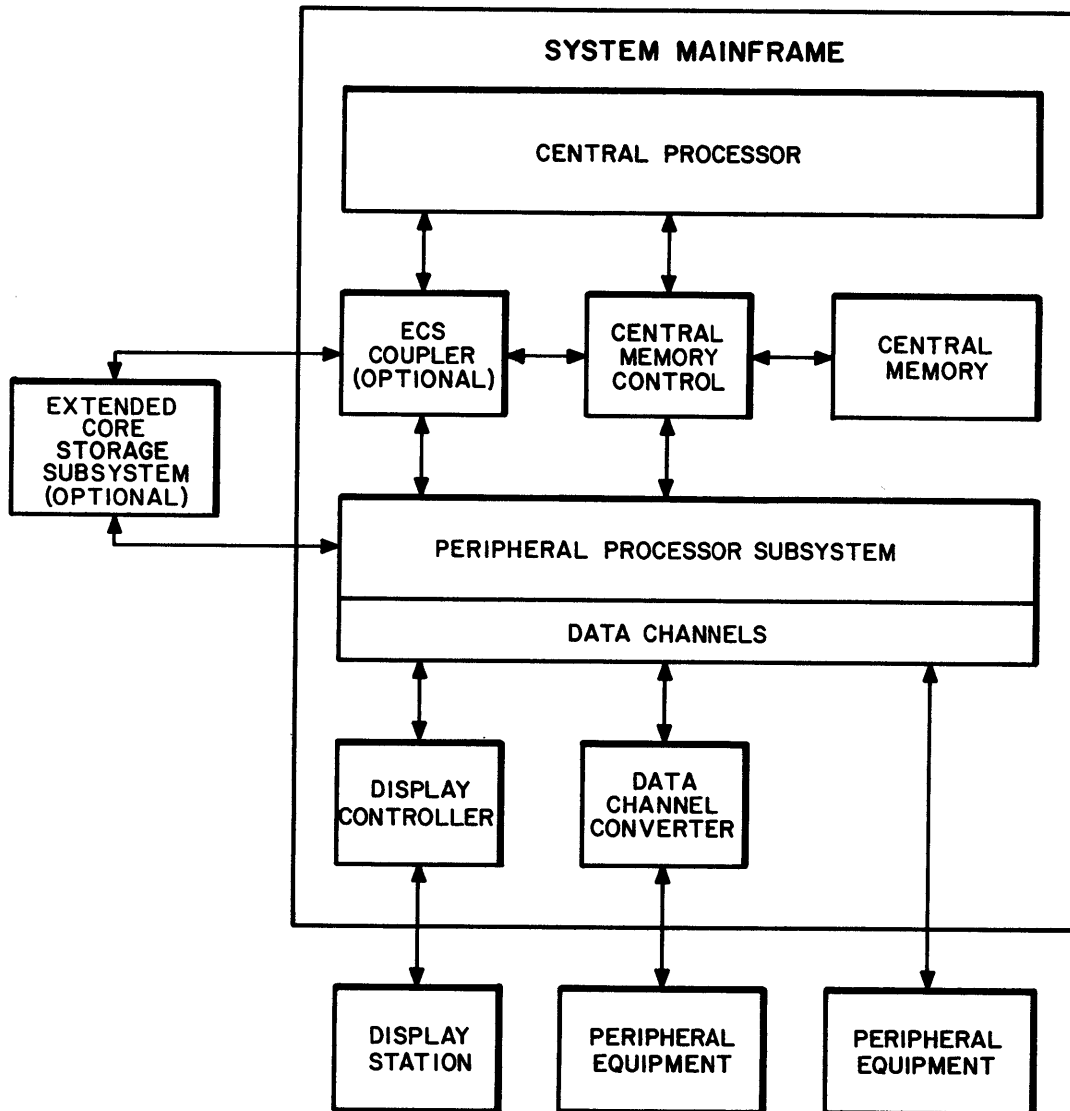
SYSTEM MAINFRAME

CENTRAL PROCESSOR

ECS COUPLER (OPTIONAL)

CENTRAL MEMORY CONTROL

CENTRAL MEMORY

EXTENDED CORE STORAGE SUBSYSTEM (OPTIONAL)

PERIPHERAL PROCESSOR SUBSYSTEM

DATA CHANNELS

DISPLAY CONTROLLER

DATA CHANNEL CONVERTER

DISPLAY STATION

PERIPHERAL EQUIPMENT

PERIPHERAL EQUIPMENT